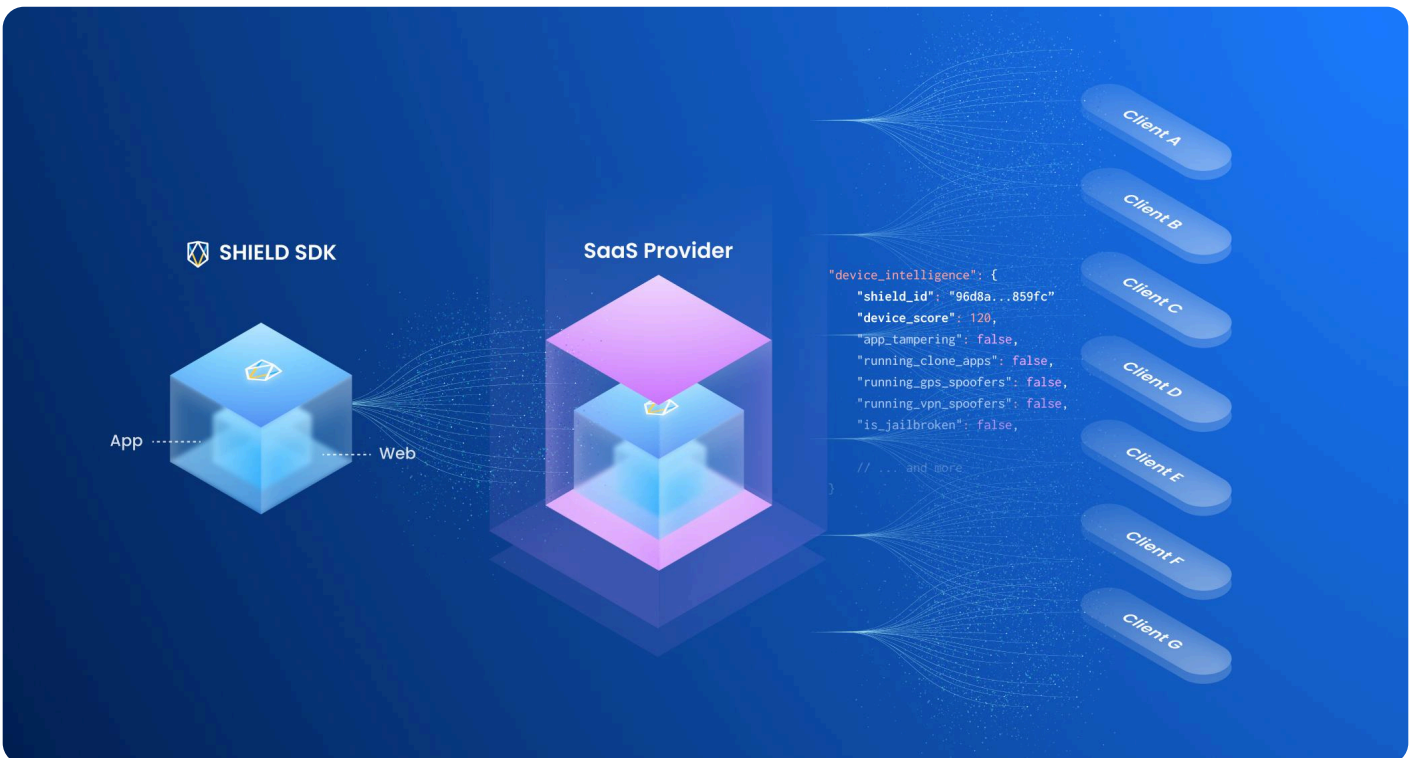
SHIELD SDK

App

Web

SaaS Provider

"device_intelligence": {
"shield_id": "96d8a...859fc"
"device_score": 120,
"app_tampering": false,
"running_clone_apps": false,
"running_gps_spoofers": false,
"running_vpn_spoofers": false,
"is_jailbroken": false,

// ... and more
}

Client A

Client B

Client C

Client D

Client E

Client F

Client G